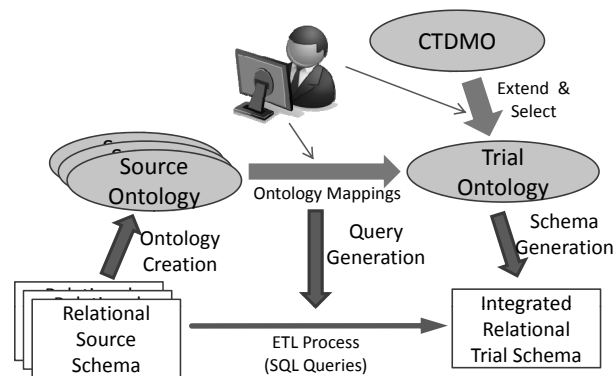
CTDMO

Extend & Select

Source Ontology

Ontology Mappings

Trial Ontology

Ontology Creation

Query Generation

Schema Generation

Relational Source Schema

ETL Process (SQL Queries)

Integrated Relational Trial Schema